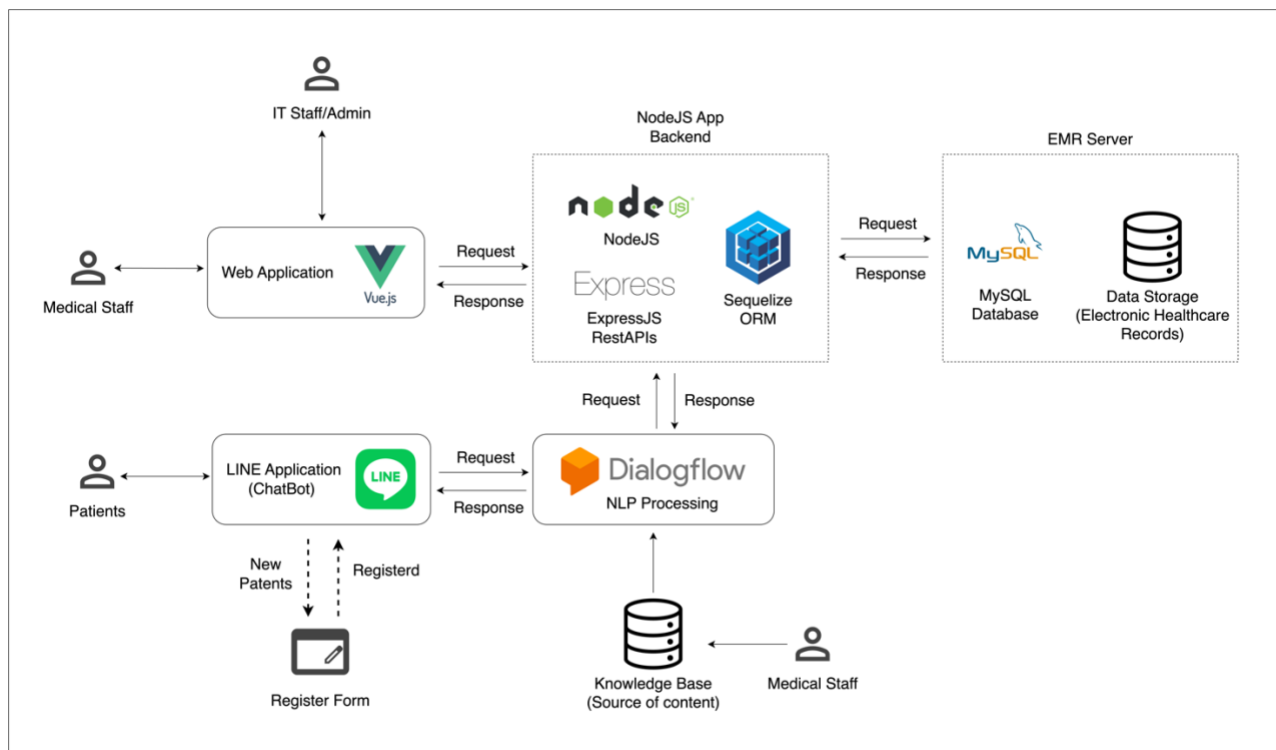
IT Staff/Admin

Medical Staff

Web Application

Vue.js

Request

Response

NodeJS App
Backend

node JS

NodeJS

Express

ExpressJS
RestAPIs

Sequelize
ORM

Request

Response

EMR Server

MySQL

MySQL
Database

Data Storage
(Electronic Healthcare
Records)

Request

Response

Patients

LINE Application
(ChatBot)

LINE

Request

Response

Dialogflow

NLP Processing

New
Patents

Registerd

Register Form

Knowledge Base
(Source of content)

Medical Staff